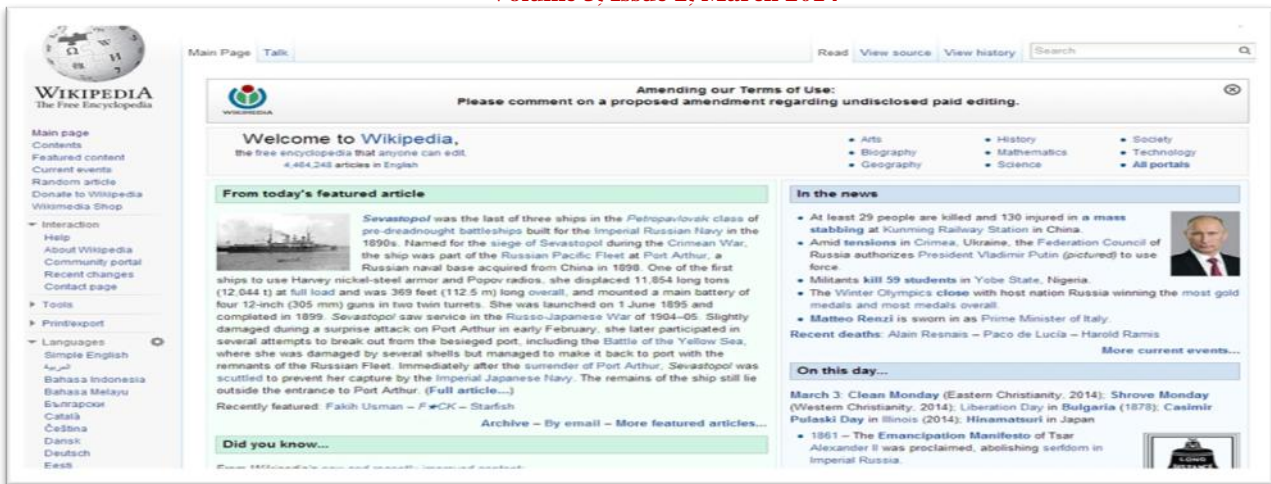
Volume 3, Issue 2, March 2014

WIKIPEDIA
The Free Encyclopedia

Main page
Contents
Featured content
Current events
Random article
Donate to Wikipedia
Wikimedia Shop

Interaction
Help
About Wikipedia
Community portal
Recent changes
Contact page

Tools

Print/export

Languages
Simple English
العربية
Bahasa Indonesia
Bahasa Melayu
Български
Català
Čeština
Dansk
Deutsch
Eesti

Main Page Talk

Read View source View history Search

Amending our Terms of Use:
Please comment on a proposed amendment regarding undisclosed paid editing.

WIKIMEDIA

Welcome to Wikipedia,
the free encyclopedia that anyone can edit.
4,464,248 articles in English

• Arts • Biography • Geography • History • Mathematics • Science • Society • Technology • All portals

From today's featured article

Sevastopol was the last of three ships in the Petropavlovsk class of pre-dreadnought battleships built for the Imperial Russian Navy in the 1890s. Named for the siege of Sevastopol during the Crimean War, the ship was part of the Russian Pacific Fleet at Port Arthur, a Russian naval base acquired from China in 1898. One of the first ships to use Harvey nickel-steel armor and Popov radios, she displaced 11,854 long tons (12,044 t) at full load and was 369 feet (112.5 m) long overall, and mounted a main battery of four 12-inch (305 mm) guns in two twin turrets. She was launched on 1 June 1895 and completed in 1899. Sevastopol saw service in the Russo-Japanese War of 1904–05. Slightly damaged during a surprise attack on Port Arthur in early February, she later participated in several attempts to break out from the besieged port, including the Battle of the Yellow Sea, where she was damaged by several shells but managed to make it back to port with the remnants of the Russian Fleet. Immediately after the surrender of Port Arthur, Sevastopol was scuttled to prevent her capture by the Imperial Japanese Navy. The remains of the ship still lie outside the entrance to Port Arthur. (Full article...)

Recently featured: Fakih Usman – F✶CK – Starfish

Archive – By email – More featured articles...

Did you know...

In the news

• At least 29 people are killed and 130 injured in a mass stabbing at Kunming Railway Station in China.
• Amid tensions in Crimea, Ukraine, the Federation Council of Russia authorizes President Vladimir Putin (pictured) to use force.
• Militants kill 59 students in Yobe State, Nigeria.
• The Winter Olympics close with host nation Russia winning the most gold medals and most medals overall.
• Matteo Renzi is sworn in as Prime Minister of Italy.

Recent deaths: Alain Resnais – Paco de Lucía – Harold Ramis

More current events...

On this day...

March 3: Clean Monday (Eastern Christianity, 2014); Shrove Monday (Western Christianity, 2014); Liberation Day in Bulgaria (1878); Casimir Pulaski Day in Illinois (2014); Hinamatsuri in Japan

• 1861 – The Emancipation Manifesto of Tsar Alexander II was proclaimed, abolishing serfdom in Imperial Russia.